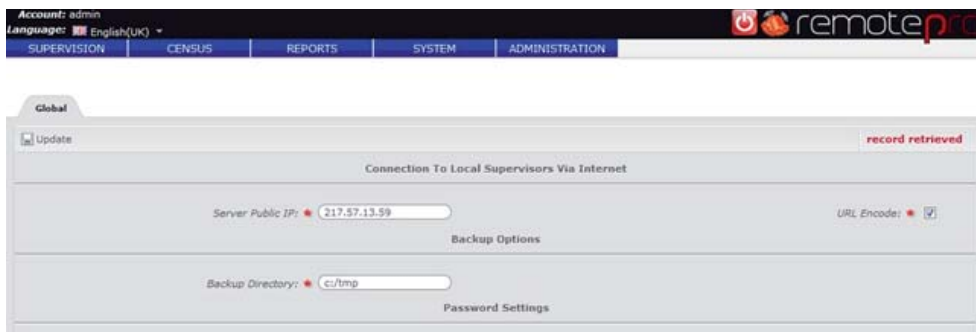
Account: admin
Language: English(UK)

SUPERVISION | CENSUS | REPORTS | SYSTEM | ADMINISTRATION

remotepro

Global

Update

record retrieved

Connection To Local Supervisors Via Internet

Server Public IP: * 217.57.13.59

URL Encode: *

Backup Options

Backup Directory: * c:/tmp

Password Settings